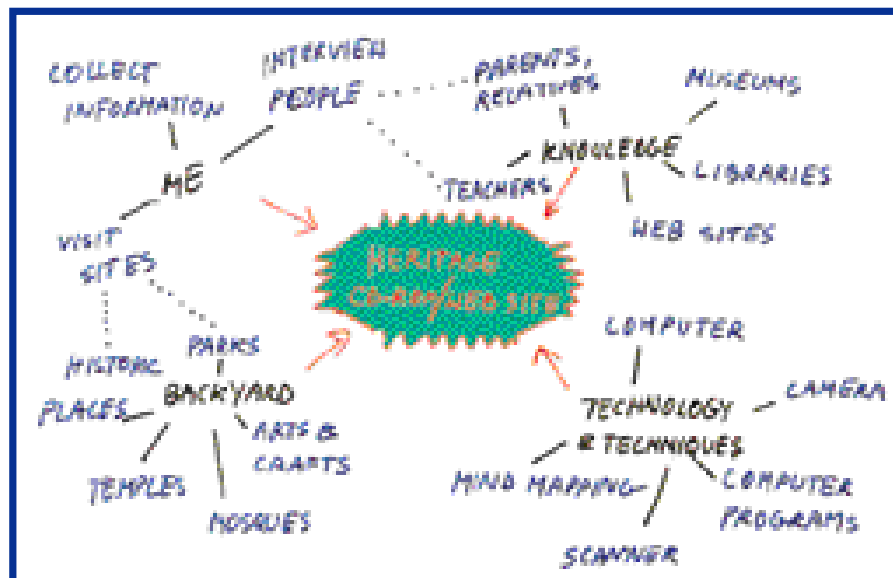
COLLECT INFORMATION

INTERVIEW PEOPLE

PARENTS, RELATIVES

MUSEUMS

ME

KNOWLEDGE

TEACHERS

LIBRARIES

WEB SITES

VISIT SITES

HERITAGE CD-ROM/WEB SITE

COMPUTER

PARKS

HISTORIC PLACES

BACKYARD

CAMERA

TECHNOLOGY & TECHNIQUES

ARTS & CRAFTS

TEMPLES

MOSQUES

MIND MAPPING

COMPUTER PROGRAMS

SCANNER